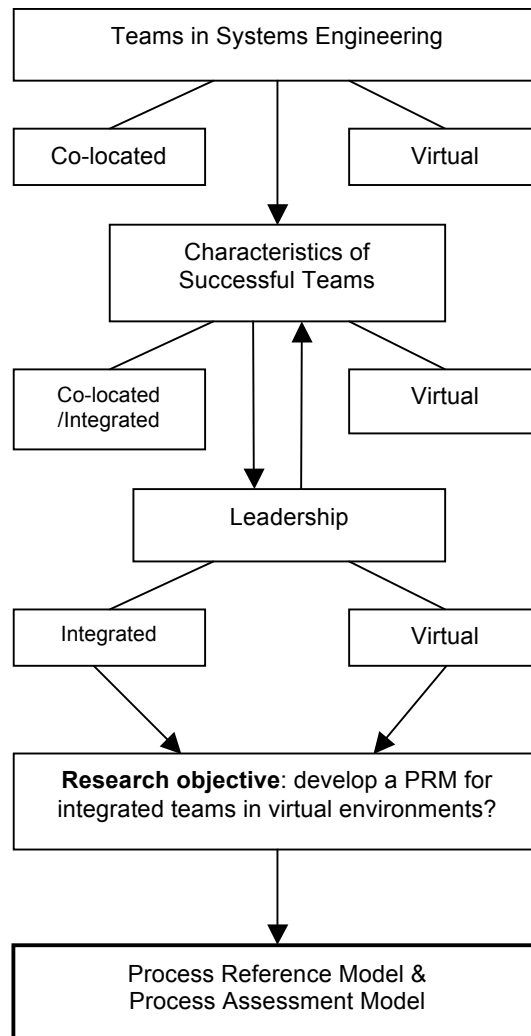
Teams in Systems Engineering

Co-located

Virtual

Characteristics of Successful Teams

Co-located /Integrated

Virtual

Leadership

Integrated

Virtual

**Research objective**: develop a PRM for integrated teams in virtual environments?

Process Reference Model & Process Assessment Model